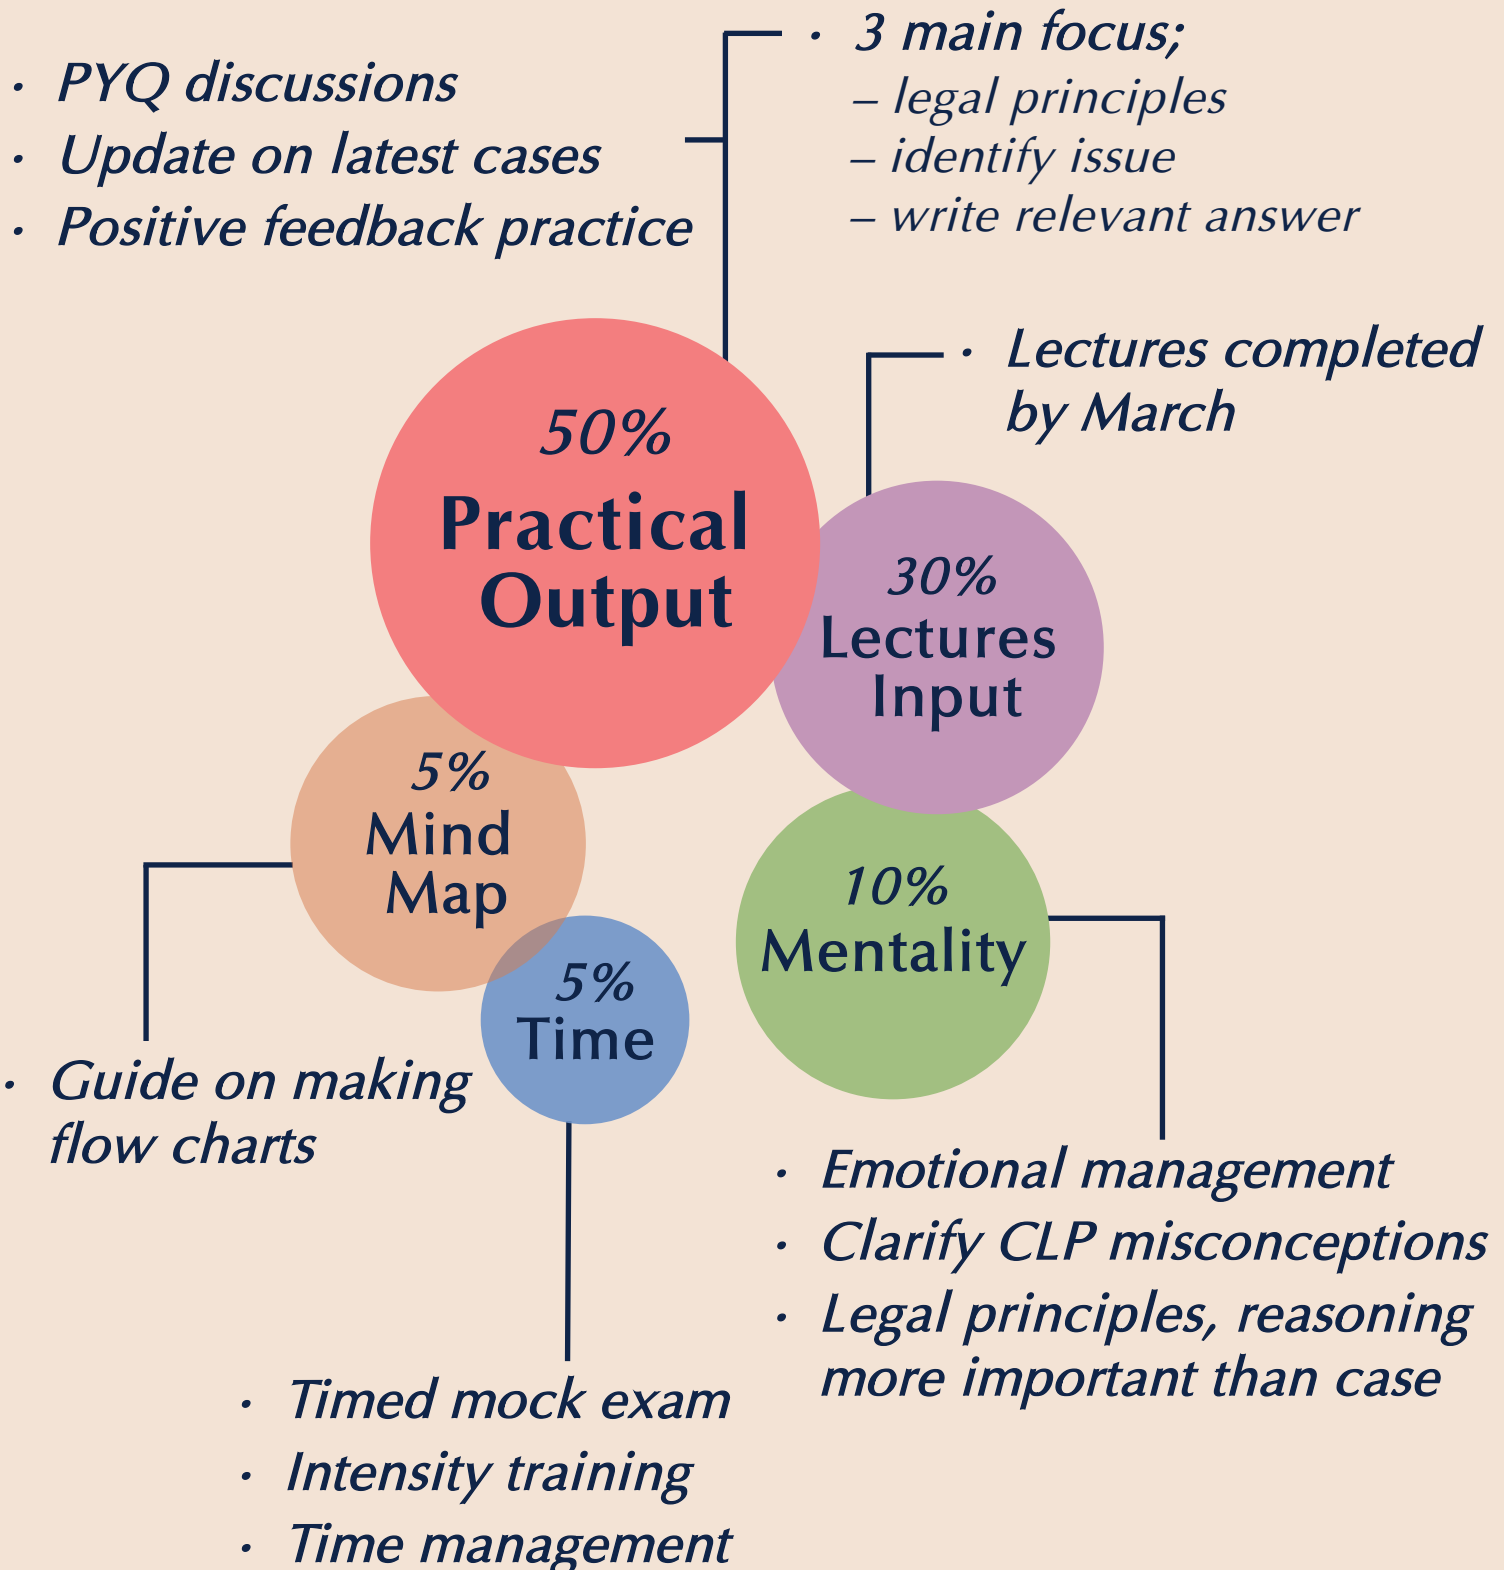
· PYQ discussions
· Update on latest cases
· Positive feedback practice

· 3 main focus;
– legal principles
– identify issue
– write relevant answer

50%
Practical Output

· Lectures completed by March

30%
Lectures Input

5%
Mind Map

10%
Mentality

5%
Time

· Guide on making flow charts

· Emotional management
· Clarify CLP misconceptions
· Legal principles, reasoning more important than case

· Timed mock exam
· Intensity training
· Time management